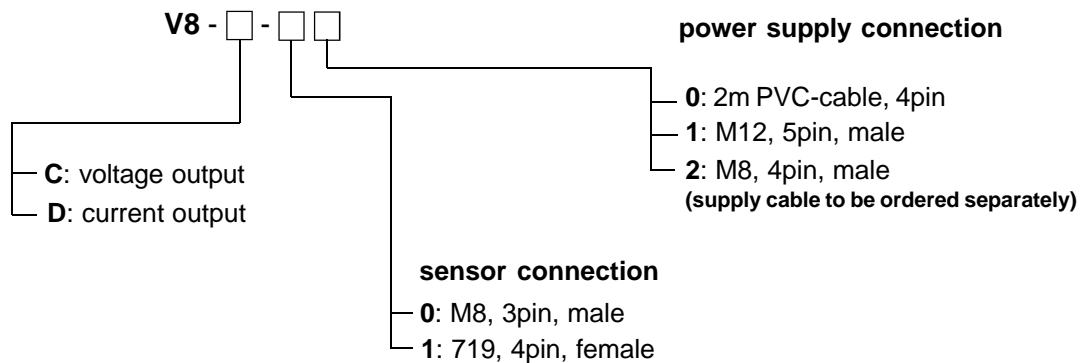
V8 - □ - □ □

power supply connection

0: 2m PVC-cable, 4pin
1: M12, 5pin, male
2: M8, 4pin, male
(supply cable to be ordered separately)

C: voltage output
D: current output

sensor connection

0: M8, 3pin, male
1: 719, 4pin, female